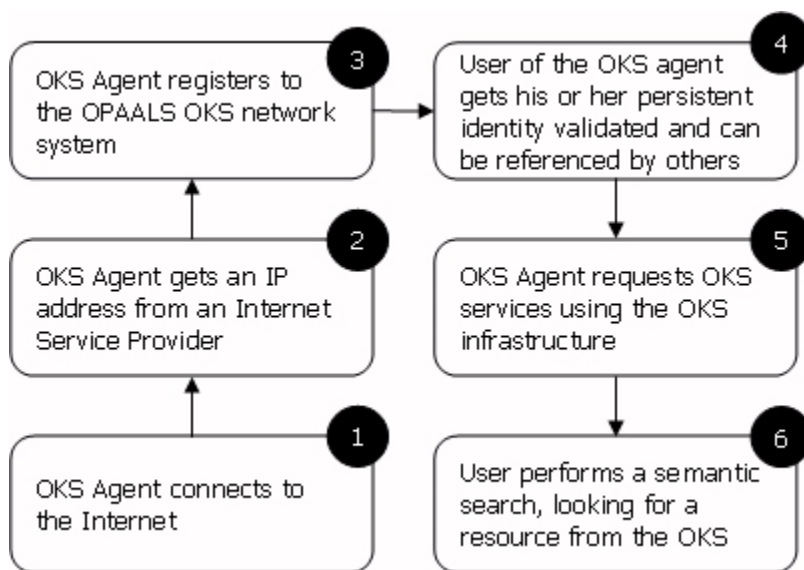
1
OKS Agent connects to the Internet

2
OKS Agent gets an IP address from an Internet Service Provider

3
OKS Agent registers to the OPAALS OKS network system

4
User of the OKS agent gets his or her persistent identity validated and can be referenced by others

5
OKS Agent requests OKS services using the OKS infrastructure

6
User performs a semantic search, looking for a resource from the OKS